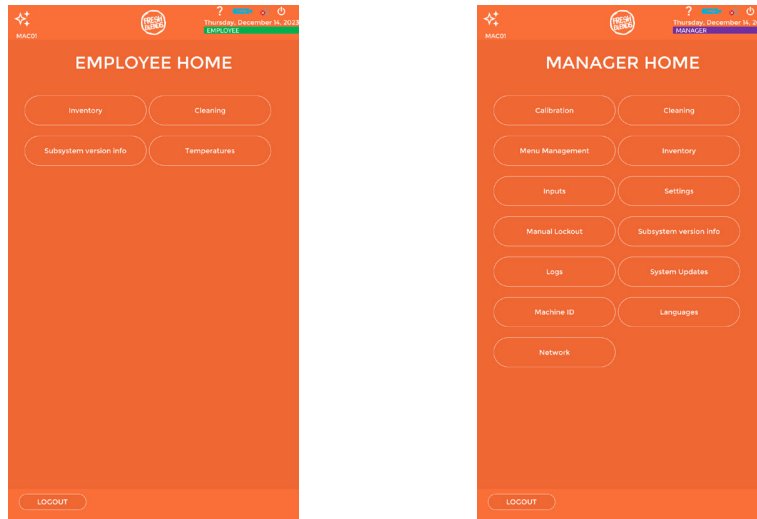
MAC01
FRESH BLENDS
?
Thursday, December 14, 2023
EMPLOYEE

EMPLOYEE HOME

Inventory
Cleaning
Subsystem version info
Temperatures

LOGOUT

MAC01
FRESH BLENDS
?
Thursday, December 14, 20
MANAGER

MANAGER HOME

Calibration
Cleaning
Menu Management
Inventory
Inputs
Settings
Manual Lockout
Subsystem version info
Logs
System Updates
Machine ID
Languages
Network

LOGOUT